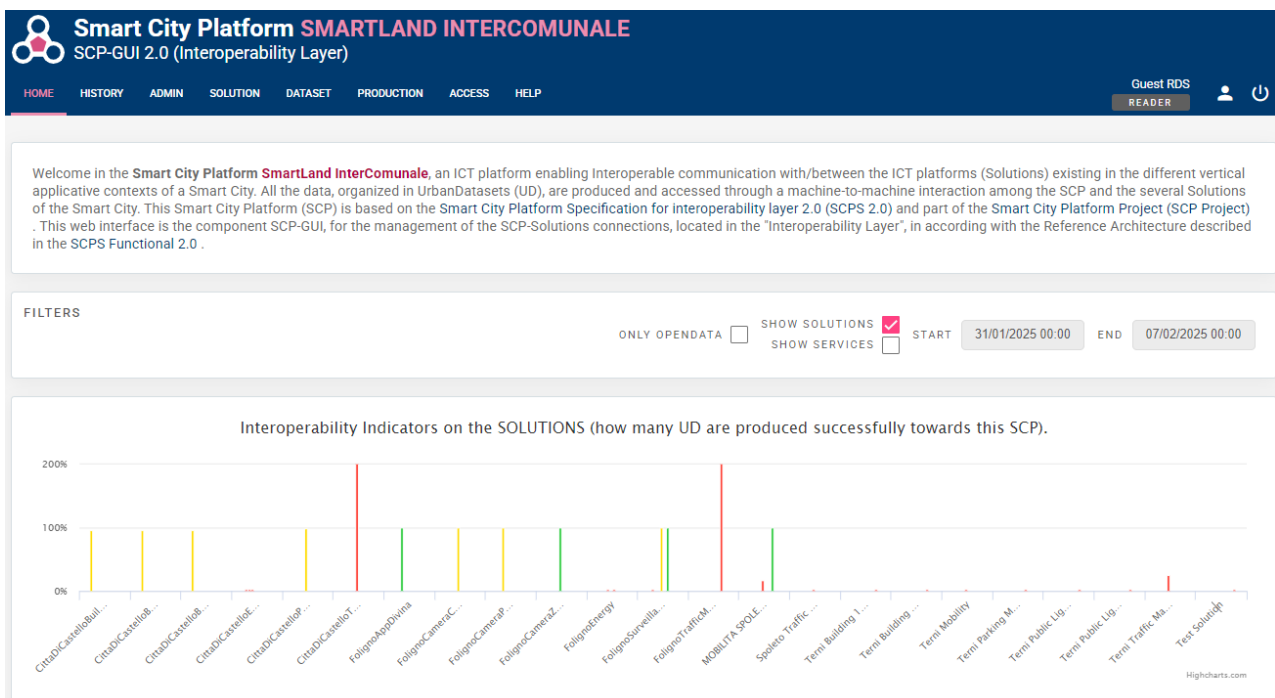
Smart City Platform SMARTLAND INTERCOMUNALE
SCP-GUI 2.0 (Interoperability Layer)

HOME HISTORY ADMIN SOLUTION DATASET PRODUCTION ACCESS HELP

Guest RDS
READER

Welcome in the Smart City Platform SmartLand InterComunale, an ICT platform enabling Interoperable communication with/between the ICT platforms (Solutions) existing in the different vertical applicative contexts of a Smart City. All the data, organized in UrbanDatasets (UD), are produced and accessed through a machine-to-machine interaction among the SCP and the several Solutions of the Smart City. This Smart City Platform (SCP) is based on the Smart City Platform Specification for interoperability layer 2.0 (SCPS 2.0) and part of the Smart City Platform Project (SCP Project) . This web interface is the component SCP-GUI, for the management of the SCP-Solutions connections, located in the "Interoperability Layer", in according with the Reference Architecture described in the SCPS Functional 2.0 .

FILTERS

ONLY OPENDATA SHOW SOLUTIONS SHOW SERVICES START 31/01/2025 00:00 END 07/02/2025 00:00

Interoperability Indicators on the SOLUTIONS (how many UD are produced successfully towards this SCP).

200%
100%
0%

CittaDiCastelloBuil... CittaDiCastelloB... CittaDiCastelloB... CittaDiCastelloE... CittaDiCastelloP... CittaDiCastelloT... FolignoAppDivina FolignoCameraC... FolignoCameraP... FolignoCameraZ... FolignoEnergy FolignoSurveilla... FolignoTrafficM... MOBILITA SPOLE... Spoleto Traffic ... Terni Building 1... Terni Building ... Terni Mobility Terni Parking M... Terni Public Lig... Terni Public Lig... Terni Traffic Ma... Test Solution

Highcharts.com